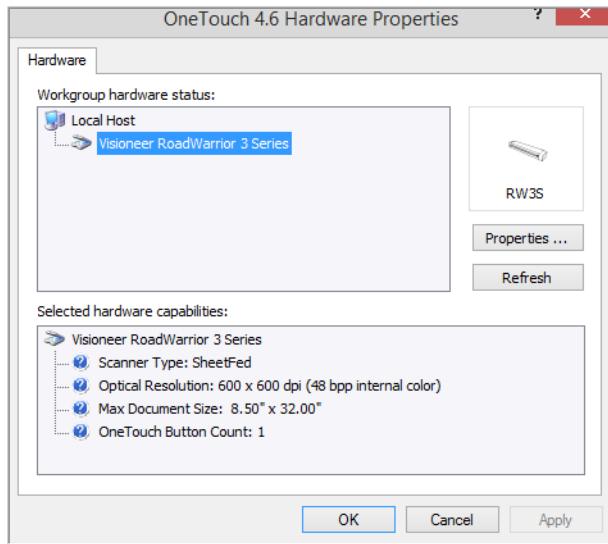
OneTouch 4.6 Hardware Properties

?

Hardware

Workgroup hardware status:

Local Host

Visioneer RoadWarrior 3 Series

RW3S

Properties ...

Refresh

Selected hardware capabilities:

Visioneer RoadWarrior 3 Series

Scanner Type: SheetFed

Optical Resolution: 600 x 600 dpi (48 bpp internal color)

Max Document Size: 8.50" x 32.00"

OneTouch Button Count: 1

OK

Cancel

Apply